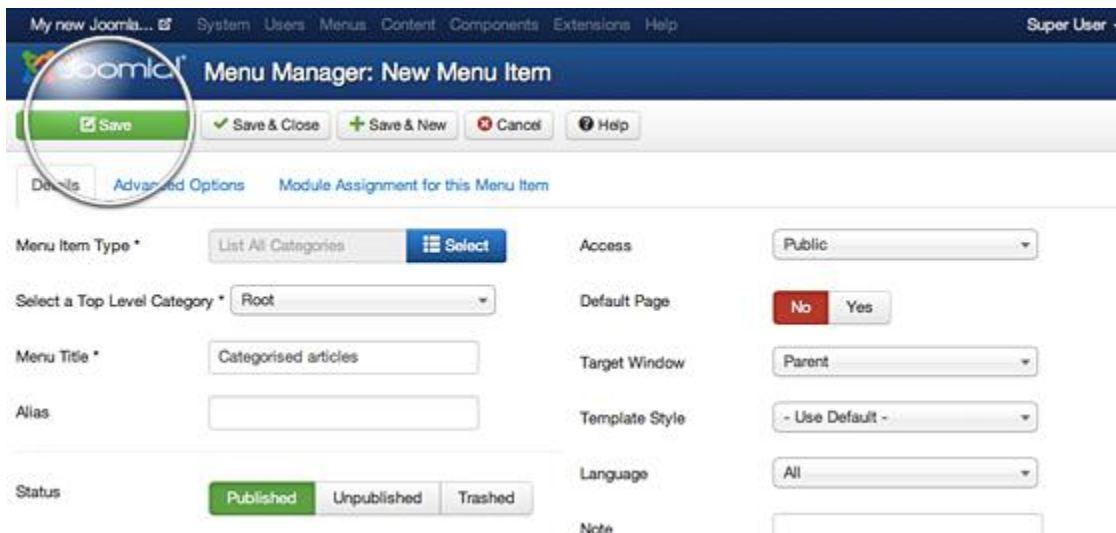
My new Joomla... System Users Menus Content Components Extensions Help Super User

Joomla! Menu Manager: New Menu Item

Save | Save & Close | Save & New | Cancel | Help

Details | Advanced Options | Module Assignment for this Menu Item

Menu Item Type * List All Categories Select

Select a Top Level Category * Root

Menu Title * Categorised articles

Alias

Status Published Unpublished Trashed

Access Public

Default Page No Yes

Target Window Parent

Template Style - Use Default -

Language All

Note